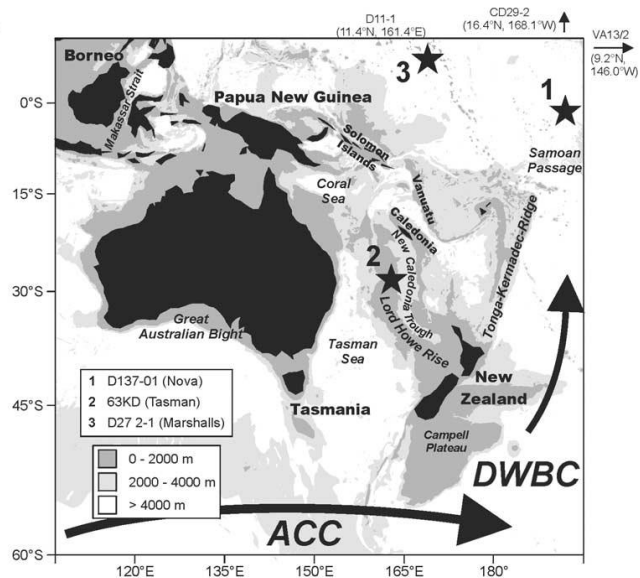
D11-1
(11.4°N, 161.4°E)

CD29-2
(16.4°N, 168.1°W)

VA13/2
(9.2°N, 146.0°W)

3

1

Borneo

Makassar Strait

Papua New Guinea

0°S

Solomon Islands

Samoan Passage

15°S

Coral Sea

Vanuatu

New Caledonia

Tonga-Kermadec-Ridge

2

30°S

New Caledonia Trough

Great Australian Bight

Lord Howe Rise

Tasman Sea

1 D137-01 (Nova)
2 63KD (Tasman)
3 D27 2-1 (Marshalls)

New Zealand

45°S

Tasmania

Campell Plateau

0 - 2000 m
2000 - 4000 m
> 4000 m

DWBC

ACC

60°S

120°E

135°E

150°E

165°E

180°